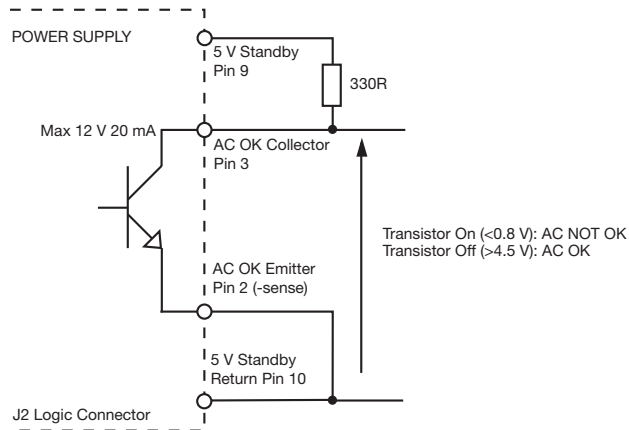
POWER SUPPLY

5 V Standby
Pin 9

330R

Max 12 V 20 mA

AC OK Collector
Pin 3

Transistor On (<0.8 V): AC NOT OK
Transistor Off (>4.5 V): AC OK

AC OK Emitter
Pin 2 (-sense)

5 V Standby
Return Pin 10

J2 Logic Connector